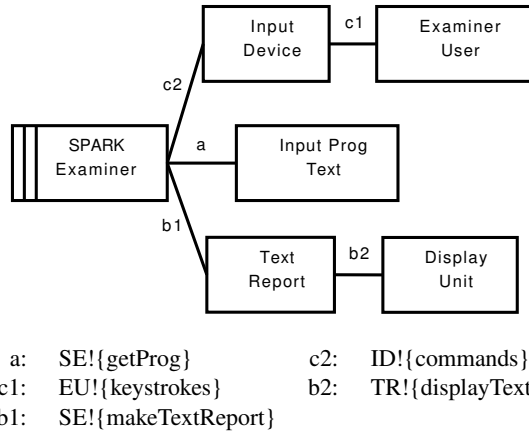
Input Device

c1

Examiner User

c2

SPARK Examiner

a

Input Prog Text

b1

Text Report

b2

Display Unit

a: SE!{getProg}
c1: EU!{keystrokes}
b1: SE!{makeTextReport}

c2: ID!{commands}
b2: TR!{displayText